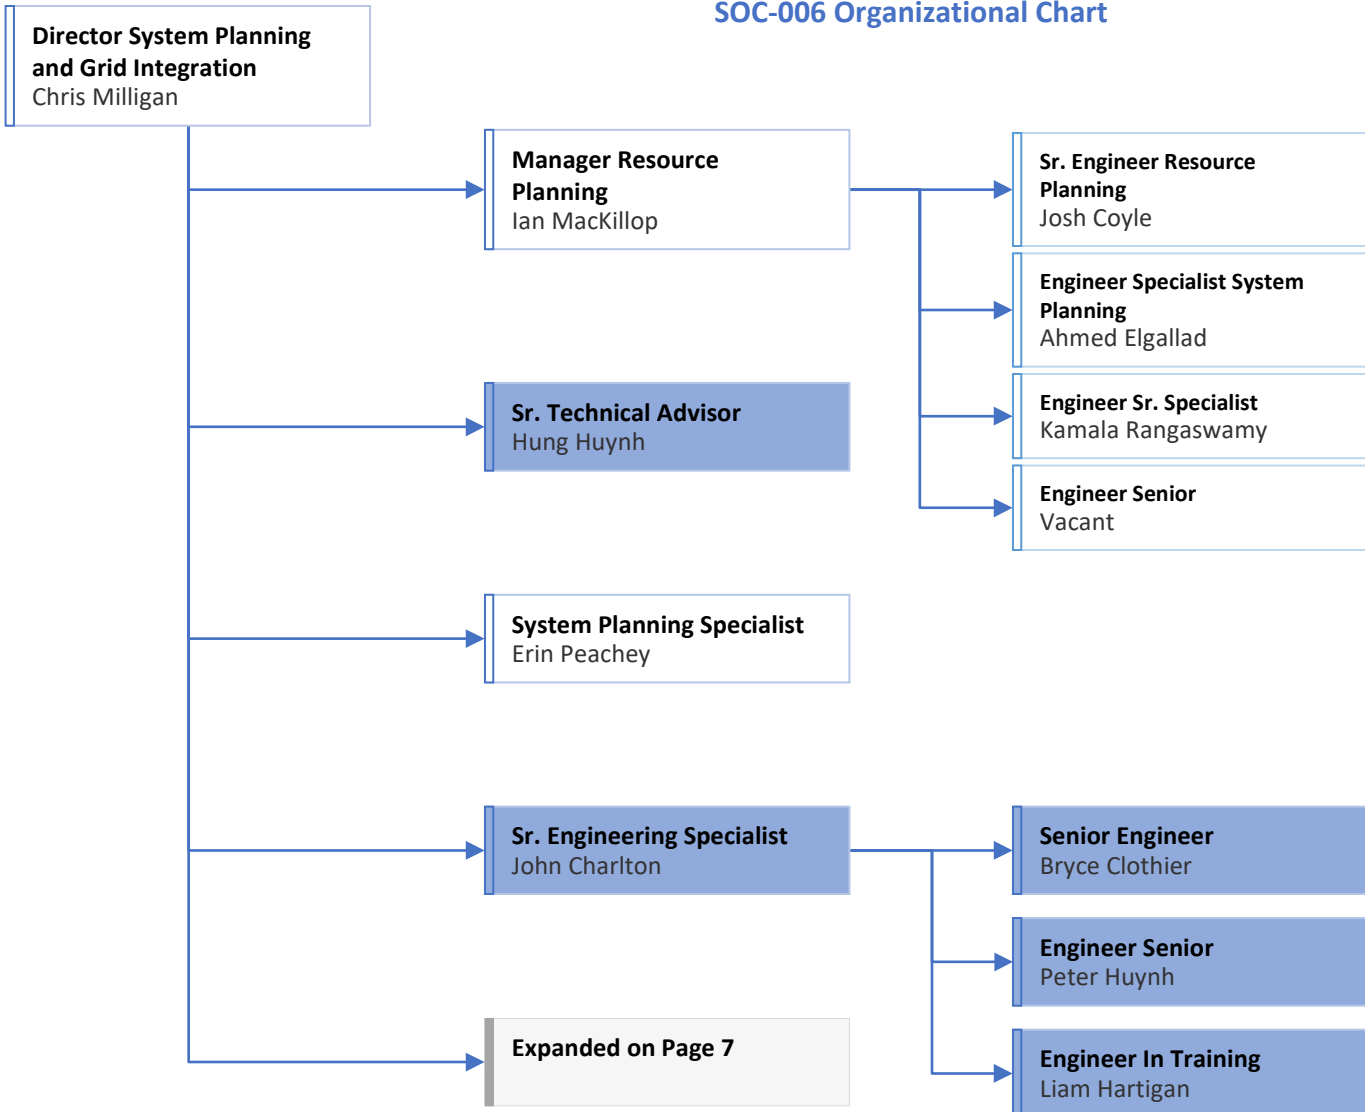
SOC-006 Organizational Chart

Director System Planning and Grid Integration
Chris Milligan

Manager Resource Planning
Ian MacKillop

Sr. Engineer Resource Planning
Josh Coyle

Engineer Specialist System Planning
Ahmed Elgallad

Engineer Sr. Specialist
Kamala Rangaswamy

Engineer Senior
Vacant

Sr. Technical Advisor
Hung Huynh

System Planning Specialist
Erin Peachey

Sr. Engineering Specialist
John Charlton

Senior Engineer
Bryce Clothier

Engineer Senior
Peter Huynh

Engineer In Training
Liam Hartigan

Expanded on Page 7